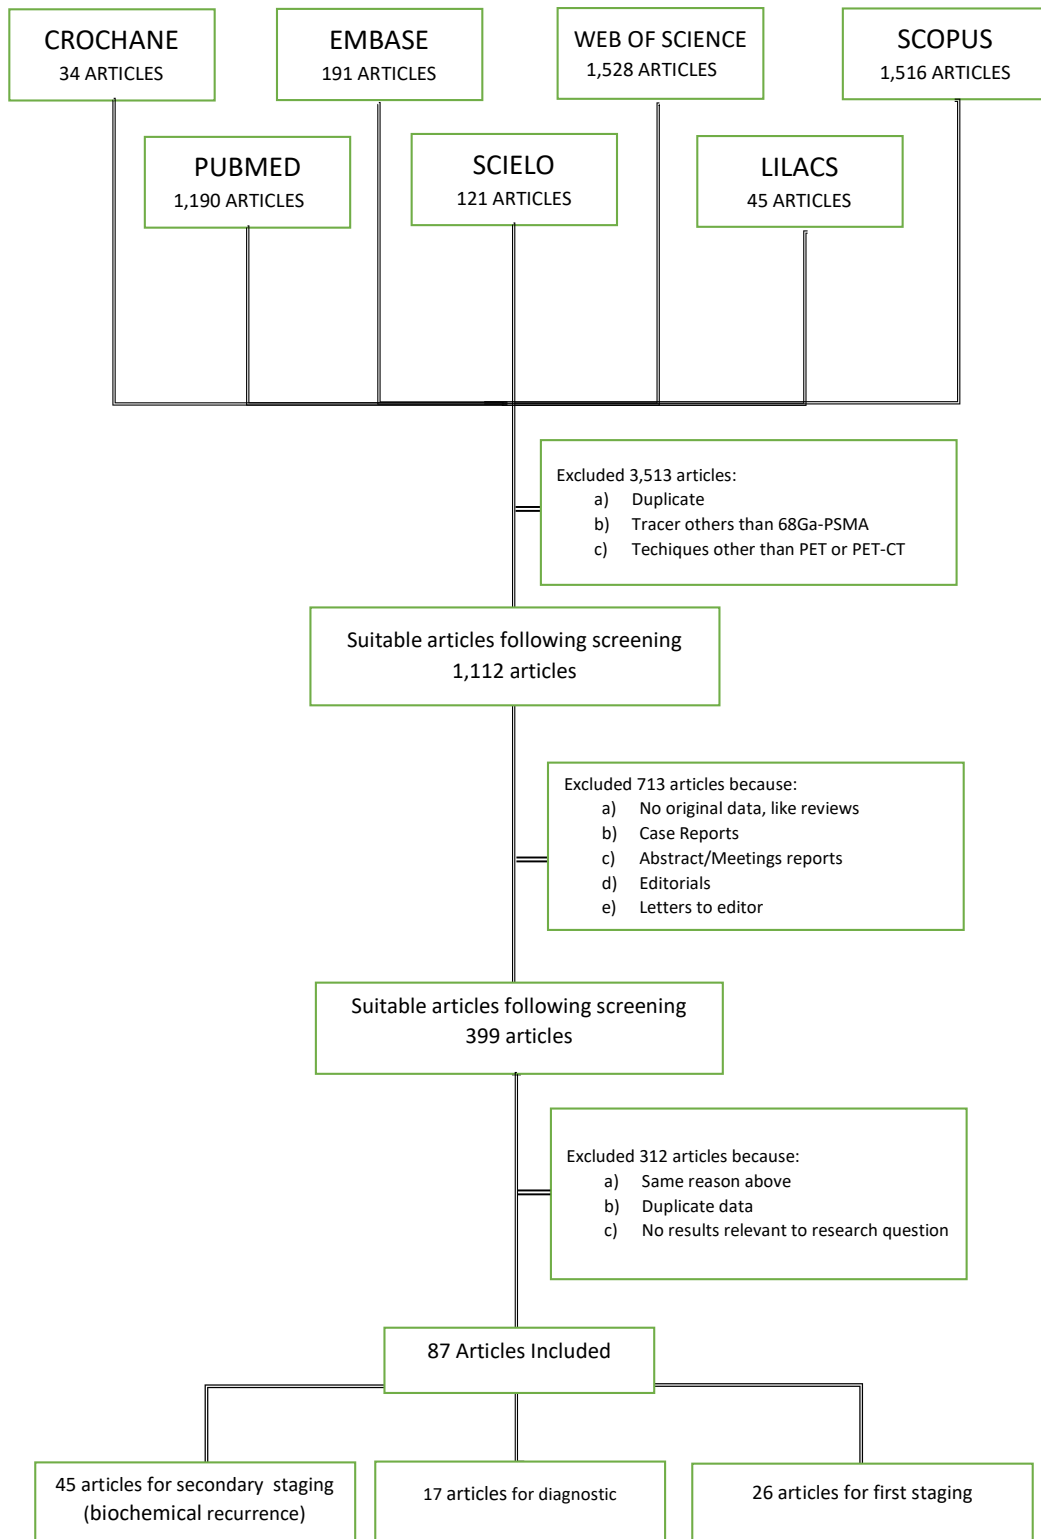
CROCHANE
34 ARTICLES

EMBASE
191 ARTICLES

WEB OF SCIENCE
1,528 ARTICLES

SCOPUS
1,516 ARTICLES

PUBMED
1,190 ARTICLES

SCIELO
121 ARTICLES

LILACS
45 ARTICLES

Excluded 3,513 articles:
a) Duplicate
b) Tracer others than 68Ga-PSMA
c) Techiques other than PET or PET-CT

Suitable articles following screening
1,112 articles

Excluded 713 articles because:
a) No original data, like reviews
b) Case Reports
c) Abstract/Meetings reports
d) Editorials
e) Letters to editor

Suitable articles following screening
399 articles

Excluded 312 articles because:
a) Same reason above
b) Duplicate data
c) No results relevant to research question

87 Articles Included

45 articles for secondary staging (biochemical recurrence)

17 articles for diagnostic

26 articles for first staging